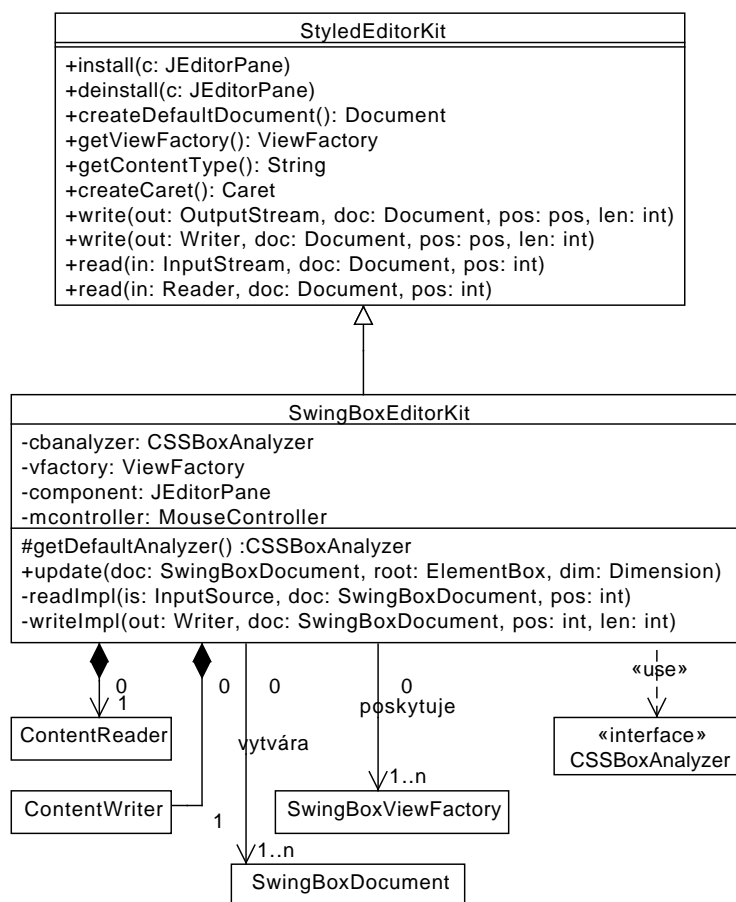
StyledEditorKit

+install(c: JEditorPane)
+deinstall(c: JEditorPane)
+createDefaultDocument(): Document
+getViewFactory(): ViewFactory
+getContentType(): String
+createCaret(): Caret
+write(out: OutputStream, doc: Document, pos: pos, len: int)
+write(out: Writer, doc: Document, pos: pos, len: int)
+read(in: InputStream, doc: Document, pos: int)
+read(in: Reader, doc: Document, pos: int)

SwingBoxEditorKit

-cbanalyzer: CSSBoxAnalyzer
-vfactory: ViewFactory
-component: JEditorPane
-mcontroller: MouseController

#getDefaultAnalyzer() :CSSBoxAnalyzer
+update(doc: SwingBoxDocument, root: ElementBox, dim: Dimension)
-readImpl(is: InputSource, doc: SwingBoxDocument, pos: int)
-writeImpl(out: Writer, doc: SwingBoxDocument, pos: int, len: int)

0
1
ContentReader

0
ContentWriter
1

0
vytvára
1..n
SwingBoxDocument

0
poskytuje
1..n
SwingBoxViewFactory

«use»
«interface»
CSSBoxAnalyzer